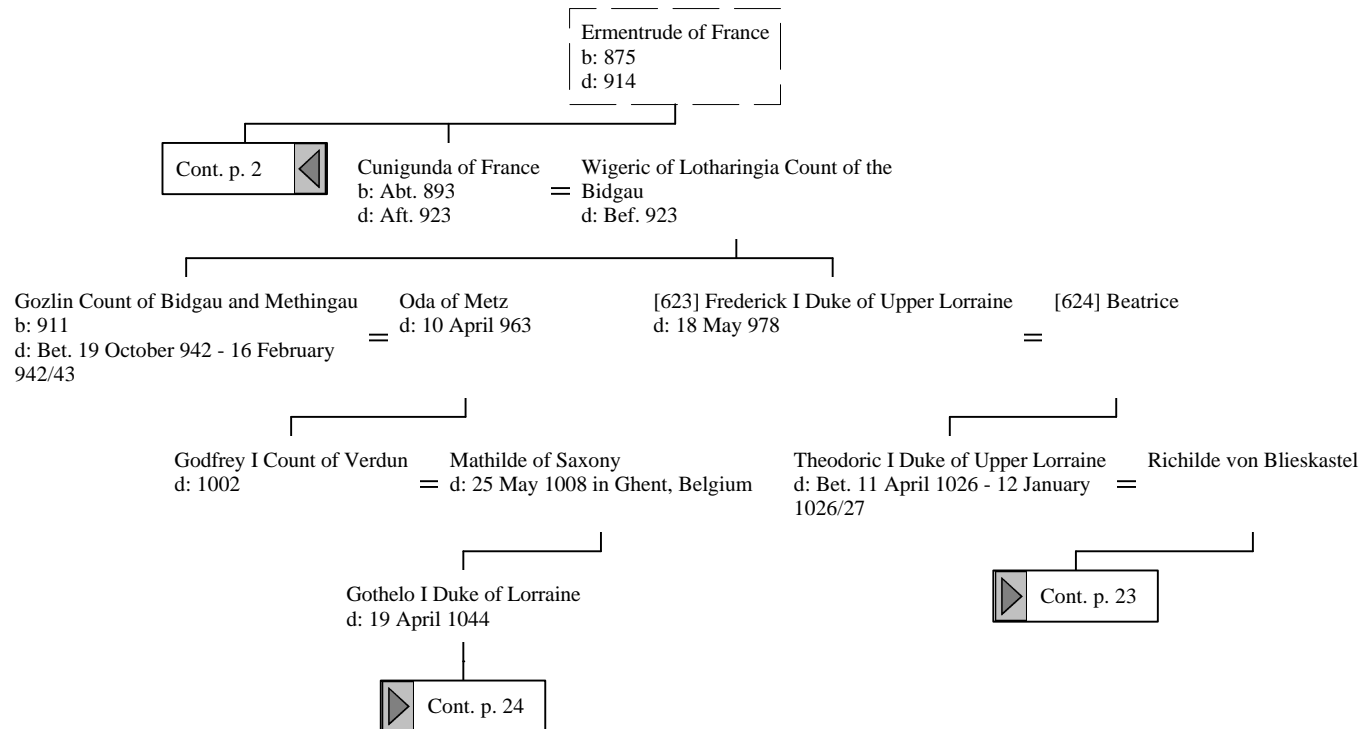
Ermentrude of France
b: 875
d: 914

Cont. p. 2

Cunigunda of France
b: Abt. 893
d: Aft. 923

=

Wigeric of Lotharingia Count of the Bidgau
d: Bef. 923

Gozlin Count of Bidgau and Methingau
b: 911
d: Bet. 19 October 942 - 16 February 942/43

=

Oda of Metz
d: 10 April 963

[623] Frederick I Duke of Upper Lorraine
d: 18 May 978

=

[624] Beatrice

Godfrey I Count of Verdun
d: 1002

=

Mathilde of Saxony
d: 25 May 1008 in Ghent, Belgium

Theodoric I Duke of Upper Lorraine
d: Bet. 11 April 1026 - 12 January 1026/27

=

Richilde von Blieskastel

Gothelo I Duke of Lorraine
d: 19 April 1044

Cont. p. 23

Cont. p. 24